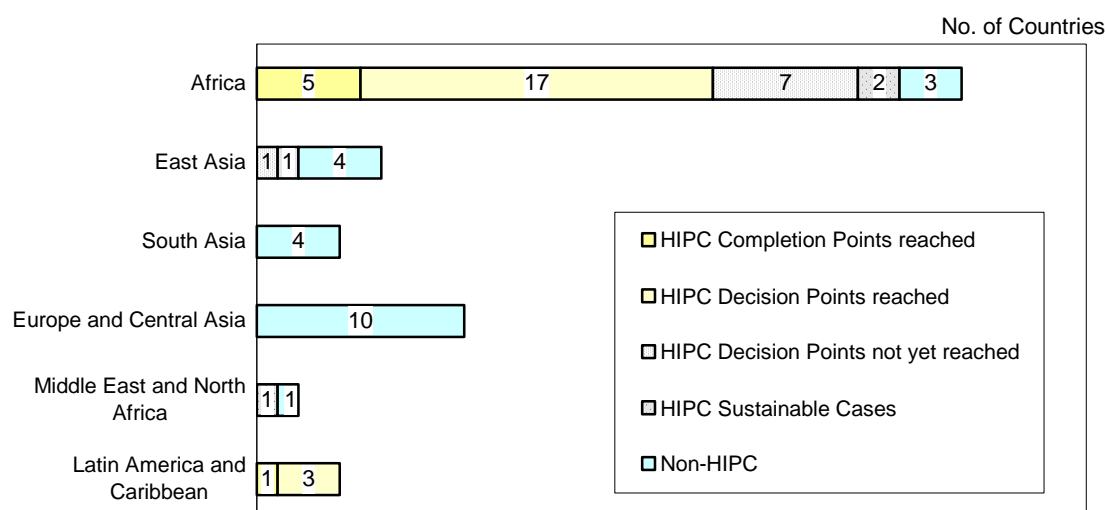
No. of Countries

Africa
5
17
7
2
3

East Asia
1
1
4

South Asia
4

Europe and Central Asia
10

Middle East and North Africa
1
1

Latin America and Caribbean
1
3

HIPC Completion Points reached
HIPC Decision Points reached
HIPC Decision Points not yet reached
HIPC Sustainable Cases
Non-HIPC